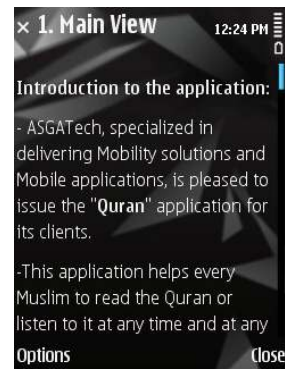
× 1. Main View 12:24 PM

Introduction to the application:

- ASGATech, specialized in delivering Mobility solutions and Mobile applications, is pleased to issue the "Quran" application for its clients.

-This application helps every Muslim to read the Quran or listen to it at any time and at any

Options Close